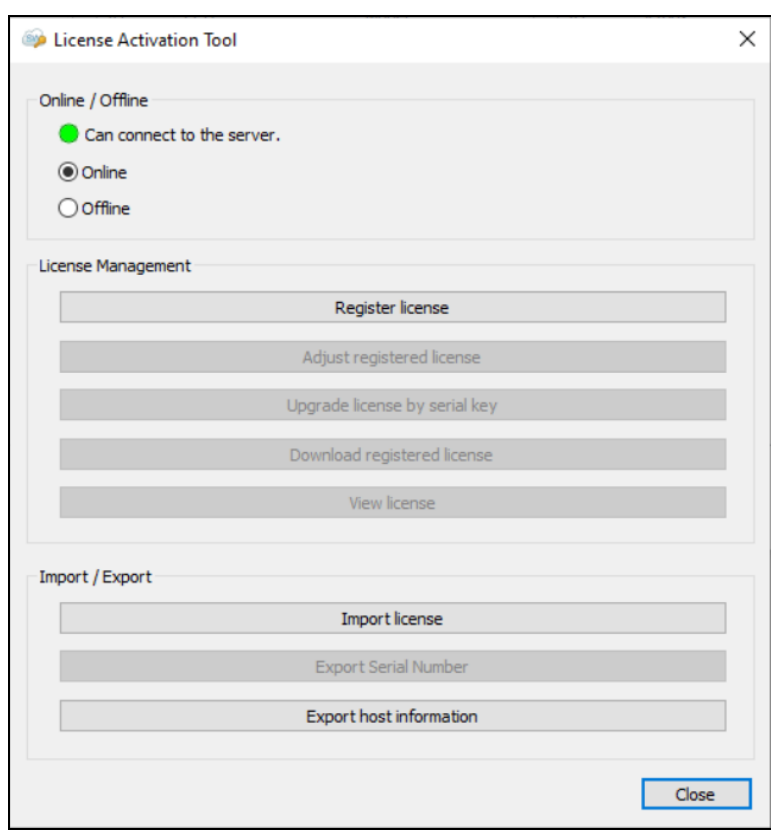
License Activation Tool

Online / Offline

Can connect to the server.

Online

Offline

License Management

Register license

Adjust registered license

Upgrade license by serial key

Download registered license

View license

Import / Export

Import license

Export Serial Number

Export host information

Close